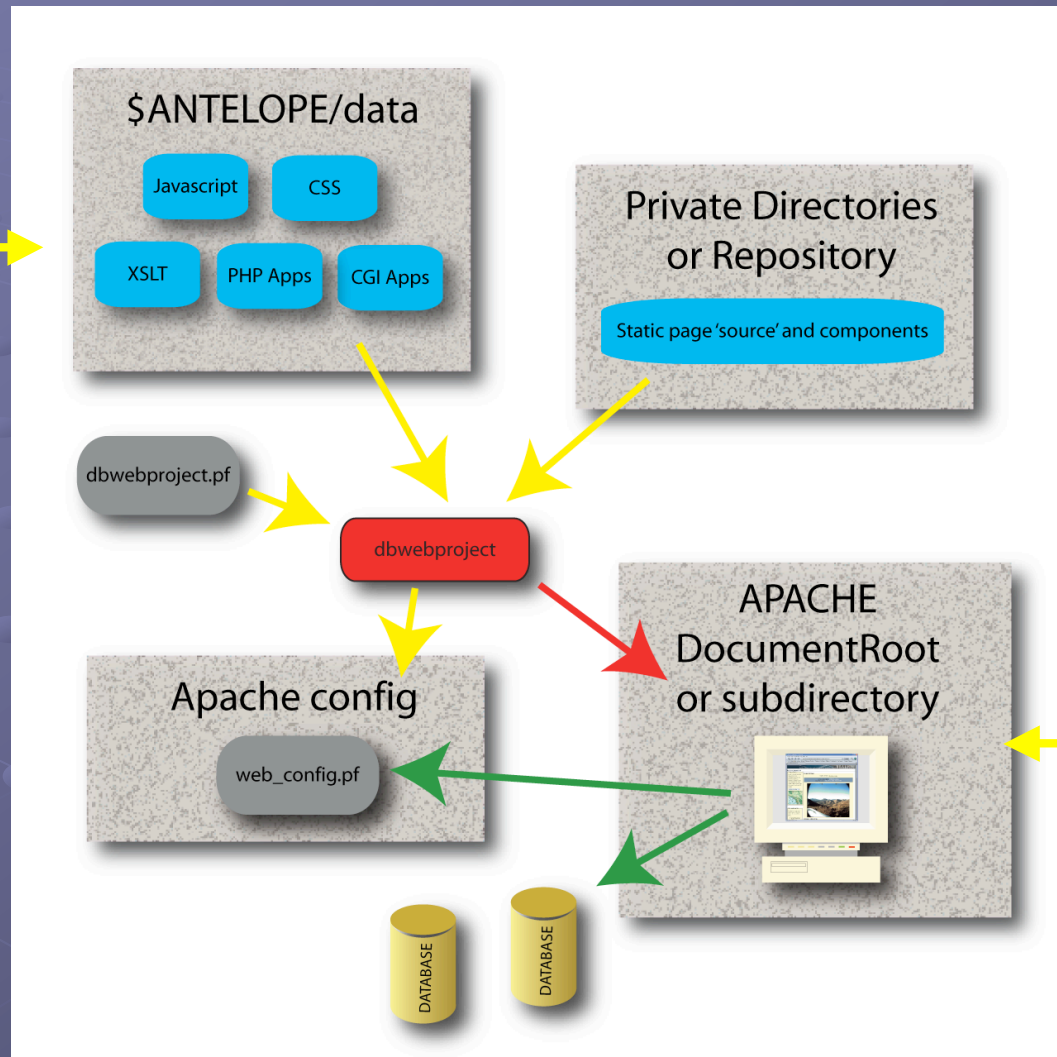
$ANTELOPE/data

Javascript

CSS

XSLT

PHP Apps

CGI Apps

Private Directories or Repository

Static page 'source' and components

dbwebproject.pf

dbwebproject

Apache config

web_config.pf

APACHE DocumentRoot or subdirectory

DATABASE

DATABASE